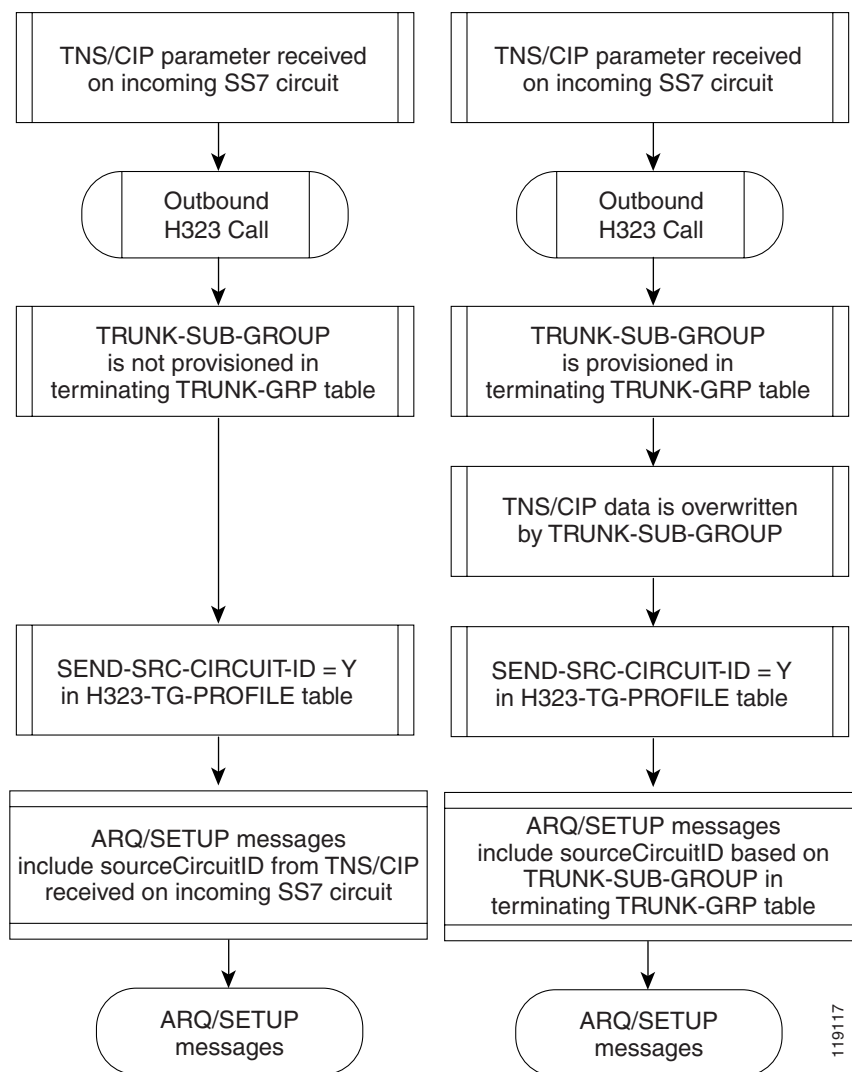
TNS/CIP parameter received on incoming SS7 circuit

Outbound H323 Call

TRUNK-SUB-GROUP is not provisioned in terminating TRUNK-GRP table

SEND-SRC-CIRCUIT-ID = Y in H323-TG-PROFILE table

ARQ/SETUP messages include sourceCircuitID from TNS/CIP received on incoming SS7 circuit

ARQ/SETUP messages

TNS/CIP parameter received on incoming SS7 circuit

Outbound H323 Call

TRUNK-SUB-GROUP is provisioned in terminating TRUNK-GRP table

TNS/CIP data is overwritten by TRUNK-SUB-GROUP

SEND-SRC-CIRCUIT-ID = Y in H323-TG-PROFILE table

ARQ/SETUP messages include sourceCircuitID based on TRUNK-SUB-GROUP in terminating TRUNK-GRP table

ARQ/SETUP messages

119117